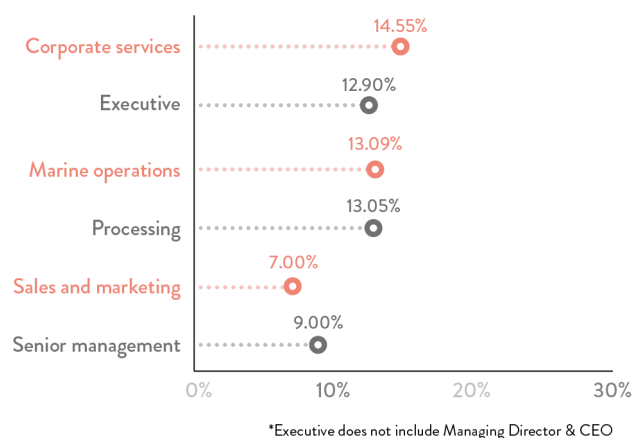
Corporate services 14.55%
Executive 12.90%
Marine operations 13.09%
Processing 13.05%
Sales and marketing 7.00%
Senior management 9.00%

0% 10% 20% 30%

*Executive does not include Managing Director & CEO